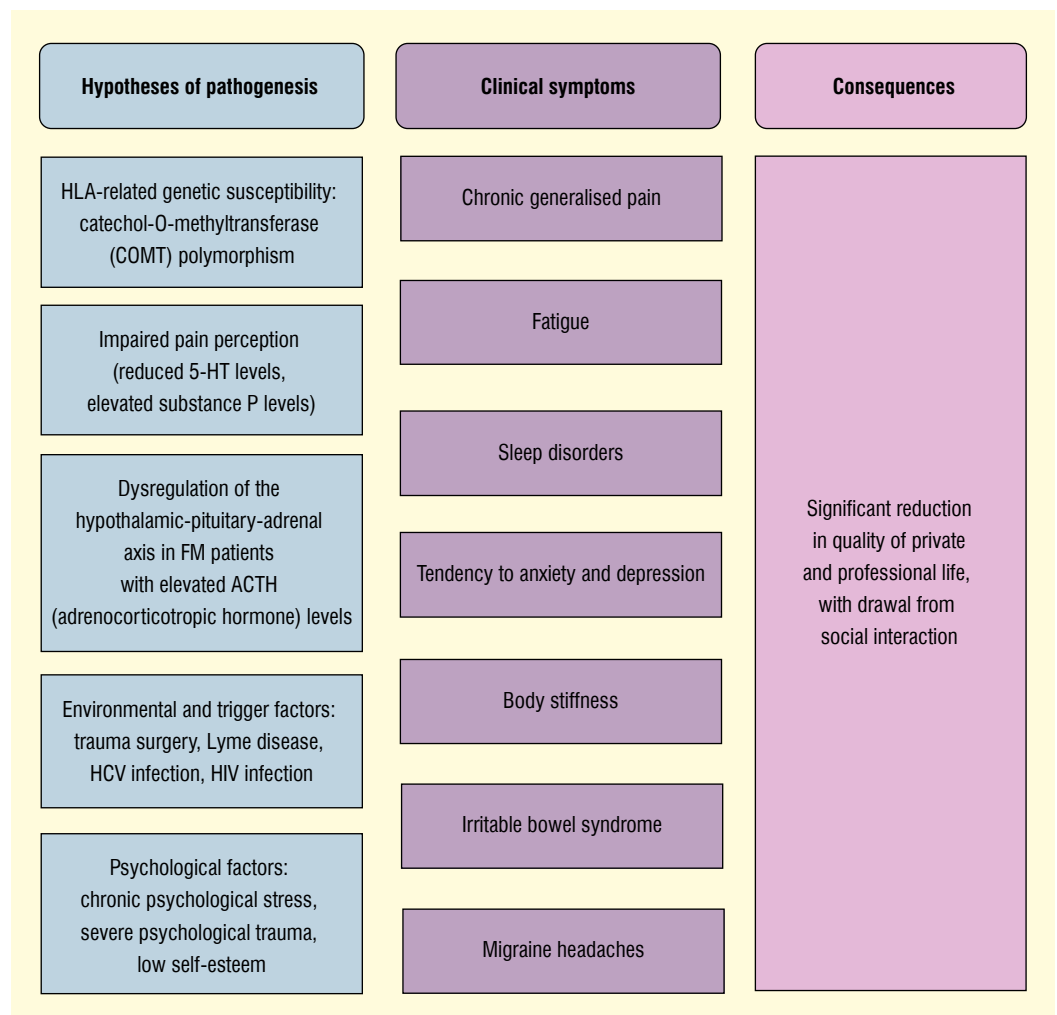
Hypotheses of pathogenesis

HLA-related genetic susceptibility: catechol-O-methyltransferase (COMT) polymorphism

Impaired pain perception (reduced 5-HT levels, elevated substance P levels)

Dysregulation of the hypothalamic-pituitary-adrenal axis in FM patients with elevated ACTH (adrenocorticotropic hormone) levels

Environmental and trigger factors: trauma surgery, Lyme disease, HCV infection, HIV infection

Psychological factors: chronic psychological stress, severe psychological trauma, low self-esteem

Clinical symptoms

Chronic generalised pain

Fatigue

Sleep disorders

Tendency to anxiety and depression

Body stiffness

Irritable bowel syndrome

Migraine headaches

Consequences

Significant reduction in quality of private and professional life, with drawal from social interaction